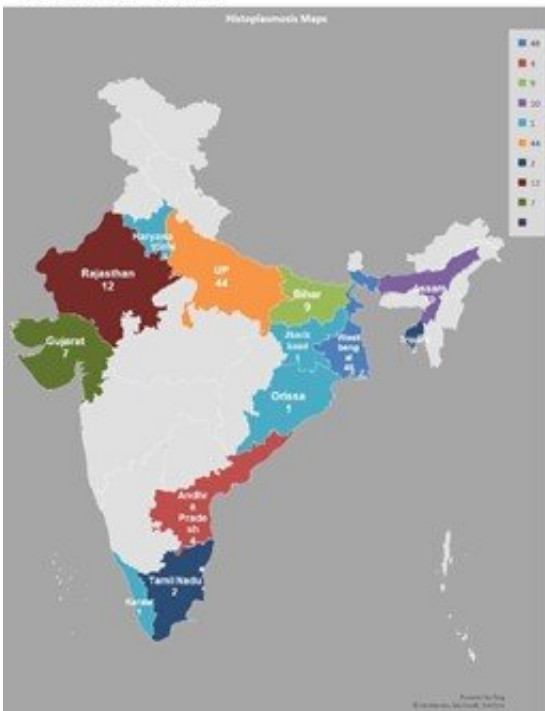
Histoplasmosis Maps

48
4
9
10
1
44
2
12
7

Haryana Delhi
Rajasthan 12
UP 44
Bihar 9
Assam
Gujarat 7
Jharkhand 1
West bengal 48
Tripura
Orissa 1
Andhra Pradesh 4
Tamil Nadu 2
Kerala

Powered by Bing
© GeoNames, Navteq, TomTom